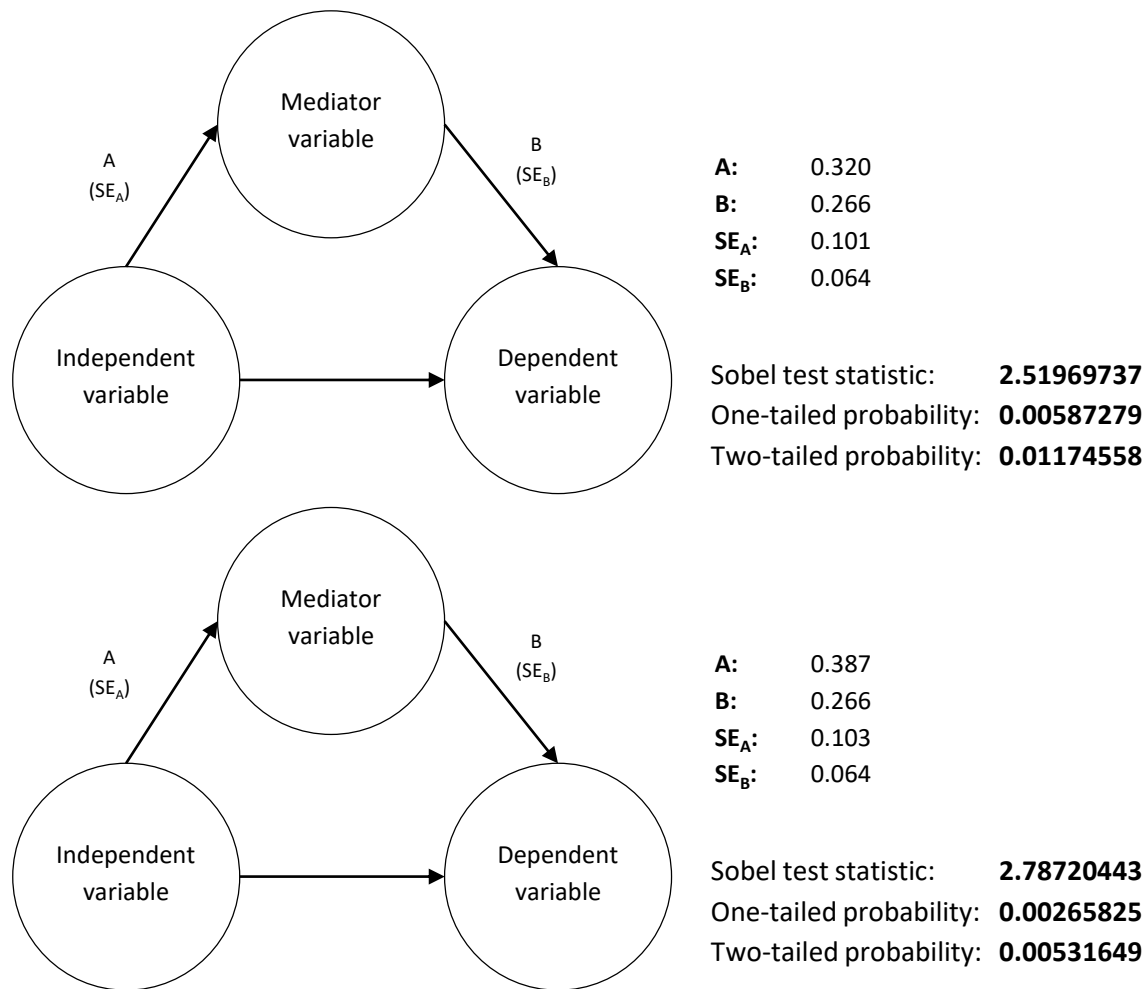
Mediator variable

A
($SE_A$)

B
($SE_B$)

Independent variable

Dependent variable

**A:** 0.320
**B:** 0.266
**$SE_A$:** 0.101
**$SE_B$:** 0.064

Sobel test statistic: **2.51969737**
One-tailed probability: **0.00587279**
Two-tailed probability: **0.01174558**

Mediator variable

A
($SE_A$)

B
($SE_B$)

Independent variable

Dependent variable

**A:** 0.387
**B:** 0.266
**$SE_A$:** 0.103
**$SE_B$:** 0.064

Sobel test statistic: **2.78720443**
One-tailed probability: **0.00265825**
Two-tailed probability: **0.00531649**